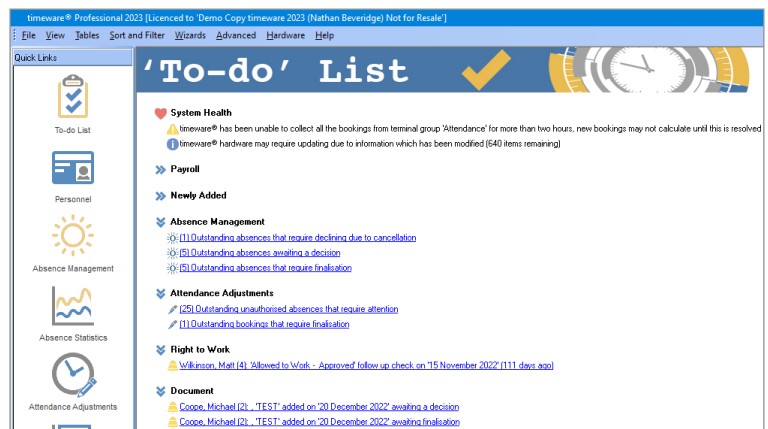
timeware® Professional 2023 [Licenced to 'Demo Copy timeware 2023 (Nathan Beveridge) Not for Resale']

File View Tables Sort and Filter Wizards Advanced Hardware Help

Quick Links

To-do List

Personnel

Absence Management

Absence Statistics

Attendance Adjustments

'To-do' List

System Health

timeware® has been unable to collect all the bookings from terminal group 'Attendance' for more than two hours, new bookings may not calculate until this is resolved

timeware® hardware may require updating due to information which has been modified (640 items remaining)

Payroll

Newly Added

Absence Management

(1) Outstanding absences that require declining due to cancellation

(5) Outstanding absences awaiting a decision

(5) Outstanding absences that require finalisation

Attendance Adjustments

(25) Outstanding unauthorised absences that require attention

(1) Outstanding bookings that require finalisation

Right to Work

Wilkinson, Matt (4): 'Allowed to Work - Approved' follow up check on '15 November 2022' (111 days ago)

Document

Coope, Michael (2): , 'TEST' added on '20 December 2022' awaiting a decision

Coope, Michael (2): , 'TEST' added on '20 December 2022' awaiting finalisation